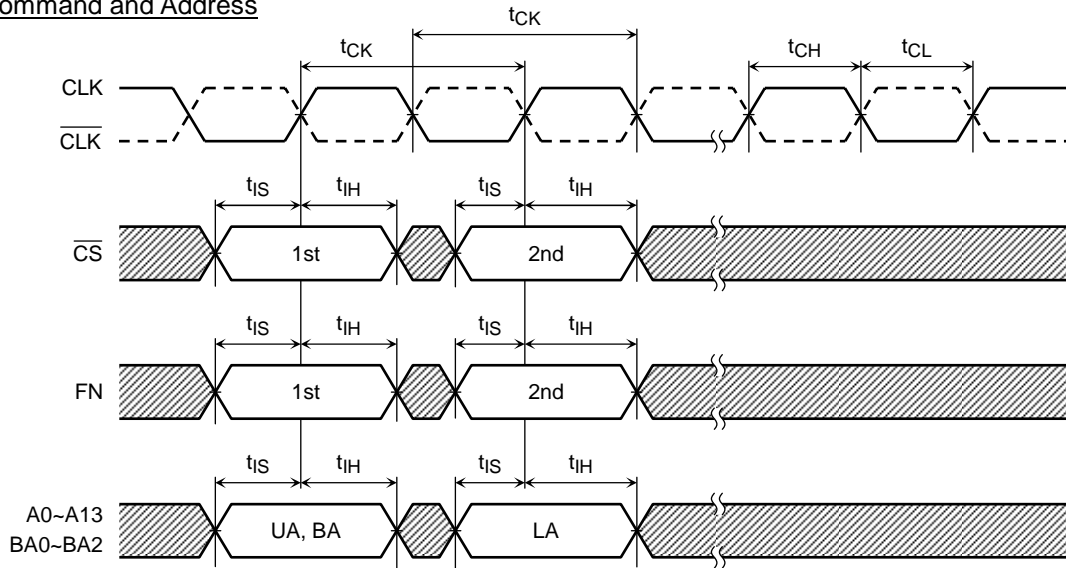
ommand and Address

$t_{CK}$

$t_{CK}$

$t_{CH}$ $t_{CL}$

CLK

$\overline{CLK}$

$t_{IS}$ $t_{IH}$ $t_{IS}$ $t_{IH}$

$\overline{CS}$ 1st 2nd

$t_{IS}$ $t_{IH}$ $t_{IS}$ $t_{IH}$

FN 1st 2nd

$t_{IS}$ $t_{IH}$ $t_{IS}$ $t_{IH}$

A0~A13
BA0~BA2 UA, BA LA